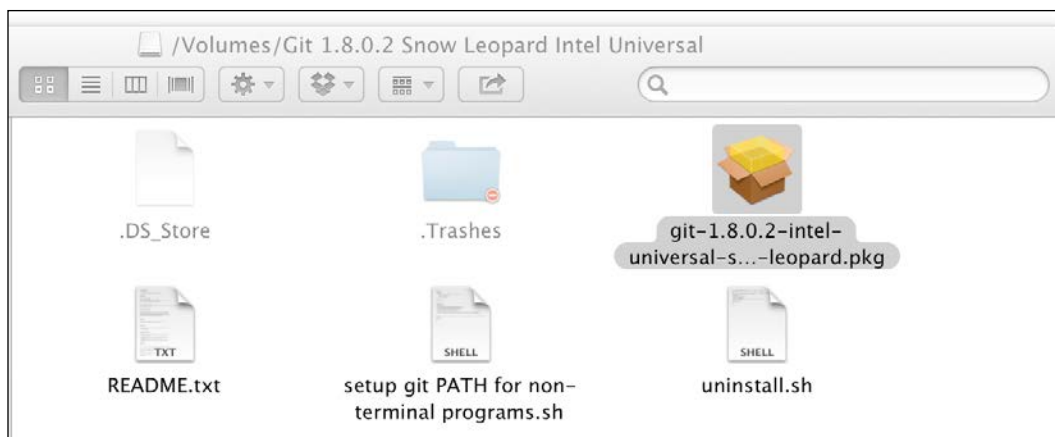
/Volumes/Git 1.8.0.2 Snow Leopard Intel Universal

.DS_Store

.Trashes

git-1.8.0.2-intel-universal-s...-leopard.pkg

TXT

README.txt

SHELL

setup git PATH for non-terminal programs.sh

SHELL

uninstall.sh